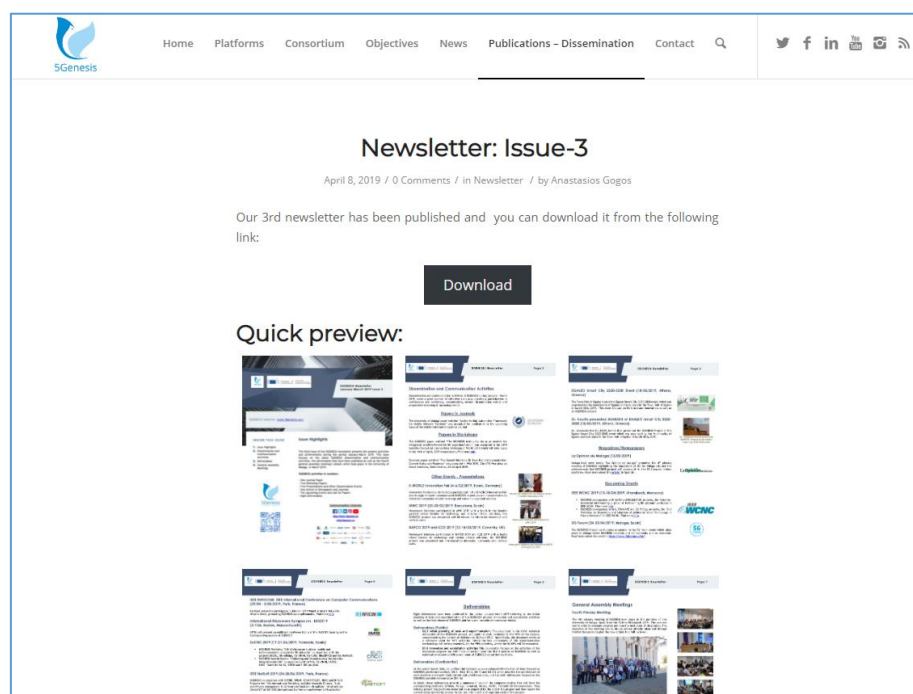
5Genesis

Home Platforms Consortium Objectives News Publications – Dissemination Contact

Newsletter: Issue-3

April 8, 2019 / 0 Comments / in Newsletter / by Anastasios Gogos

Our 3rd newsletter has been published and you can download it from the following link:

Download

Quick preview:

Issue Highlights

Dissemination and Communication Activities

General Assembly Meetings

Deliverables